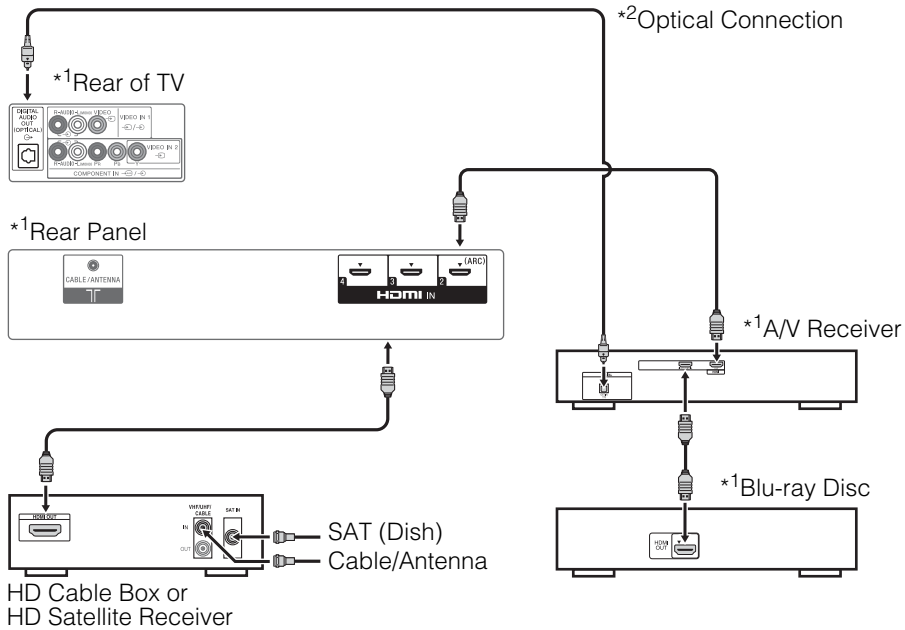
*²Optical Connection

*¹Rear of TV

DIGITAL AUDIO OUT (OPTICAL)

R-AUDIO-L(MONO) VIDEO

VIDEO IN 1

R-AUDIO-L(MONO) PB PR

VIDEO IN 2

COMPONENT IN

*¹Rear Panel

CABLE / ANTENNA

4 3 2 (ARC)

HDMI IN

*¹A/V Receiver

*¹Blu-ray Disc

HDMI OUT

HDMI OUT

VHF/UHF/ CABLE

IN

OUT

SAT IN

SAT (Dish)

Cable/Antenna

HD Cable Box or HD Satellite Receiver